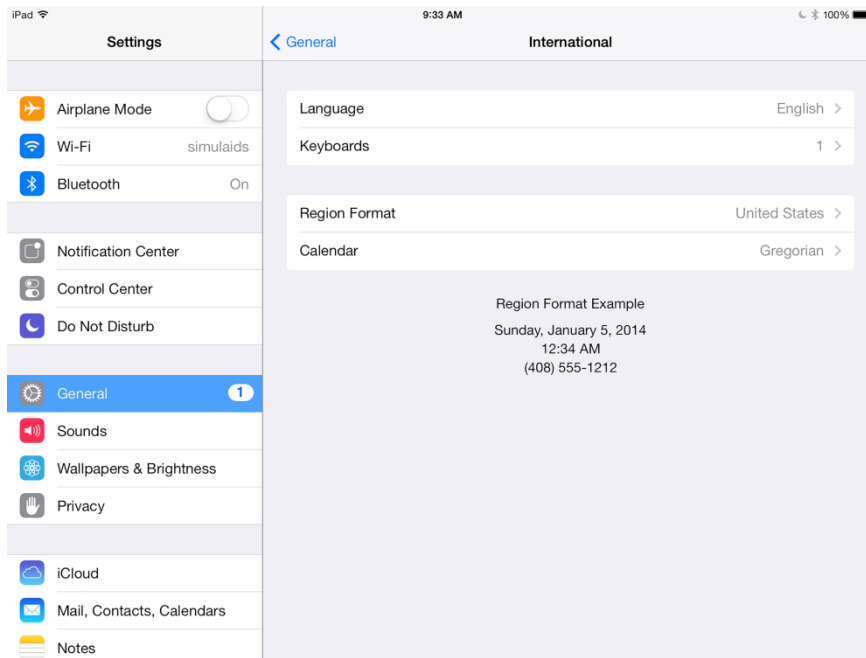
iPad
9:33 AM
100%

Settings

Airplane Mode
Wi-Fi simulaids
Bluetooth On

Notification Center
Control Center
Do Not Disturb

General 1
Sounds
Wallpapers & Brightness
Privacy

iCloud
Mail, Contacts, Calendars
Notes

< General
International

Language English >
Keyboards 1 >

Region Format United States >
Calendar Gregorian >

Region Format Example
Sunday, January 5, 2014
12:34 AM
(408) 555-1212